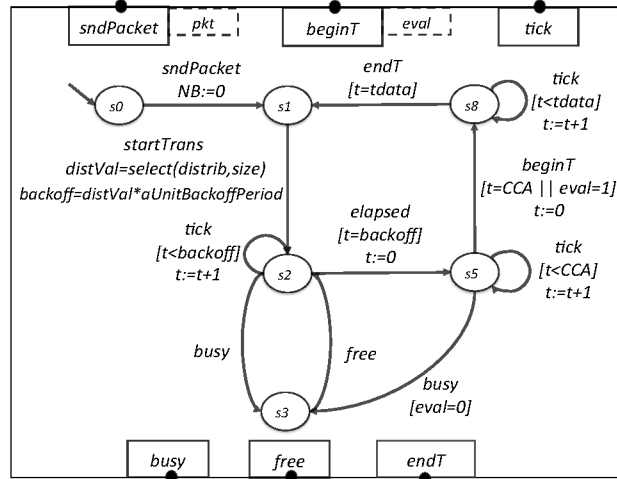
sndPacket
pkt
beginT
eval
tick

sndPacket
NB:=0
s0
s1
endT
[t=tdata]
s8
tick
[t<tdata]
t:=t+1

startTrans
distVal=select(distrib,size)
backoff=distVal*aUnitBackoffPeriod

beginT
[t=CCA || eval=1]
t:=0

tick
[t<backoff]
t:=t+1
s2
elapsed
[t=backoff]
t:=0
s5
tick
[t<CCA]
t:=t+1

busy
free
busy
[eval=0]
s3

busy
free
endT